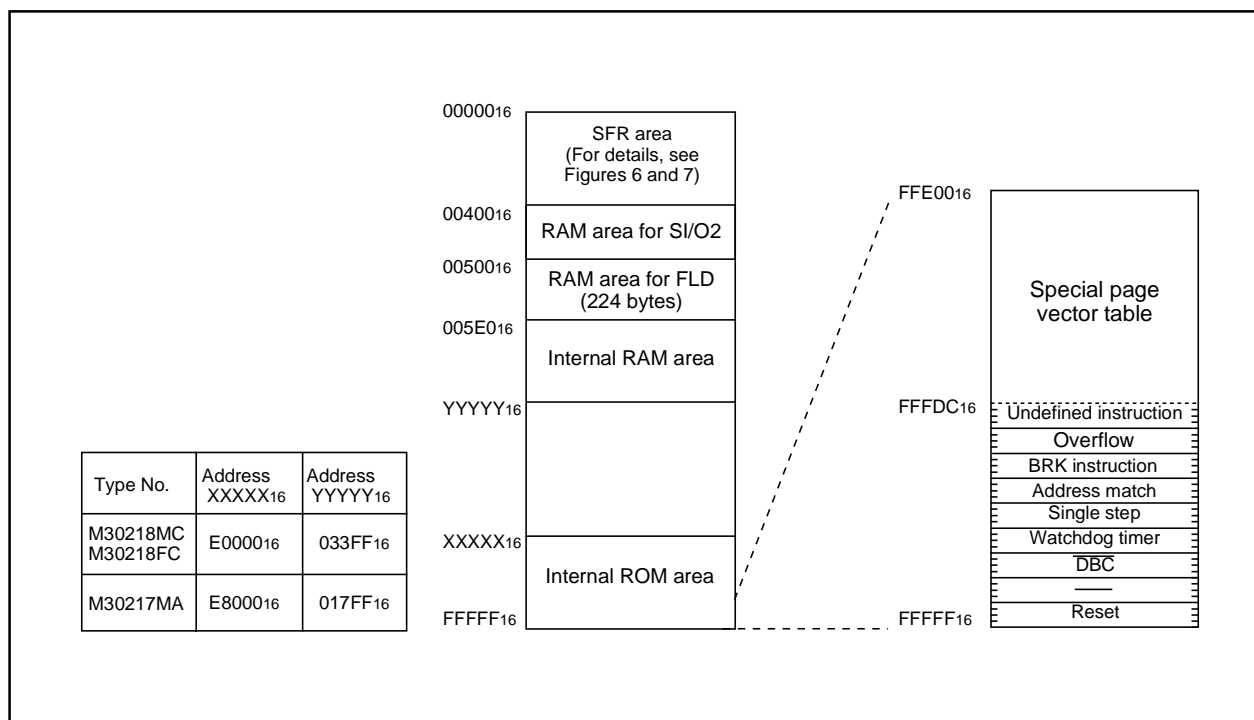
$00000_{16}$

SFR area (For details, see Figures 6 and 7)

$00400_{16}$

RAM area for SI/O2

$00500_{16}$

RAM area for FLD (224 bytes)

$005E0_{16}$

Internal RAM area

$YYYYY_{16}$

$XXXXX_{16}$

Internal ROM area

$FFFFF_{16}$

$FFE00_{16}$

Special page vector table

$FFFDC_{16}$

Undefined instruction

Overflow

BRK instruction

Address match

Single step

Watchdog timer

$\overline{DBC}$

——

Reset

$FFFFF_{16}$

| Type No. | Address $XXXXX_{16}$ | Address $YYYYY_{16}$ |
|---|---|---|
| M30218MC M30218FC | $E0000_{16}$ | $033FF_{16}$ |
| M30217MA | $E8000_{16}$ | $017FF_{16}$ |